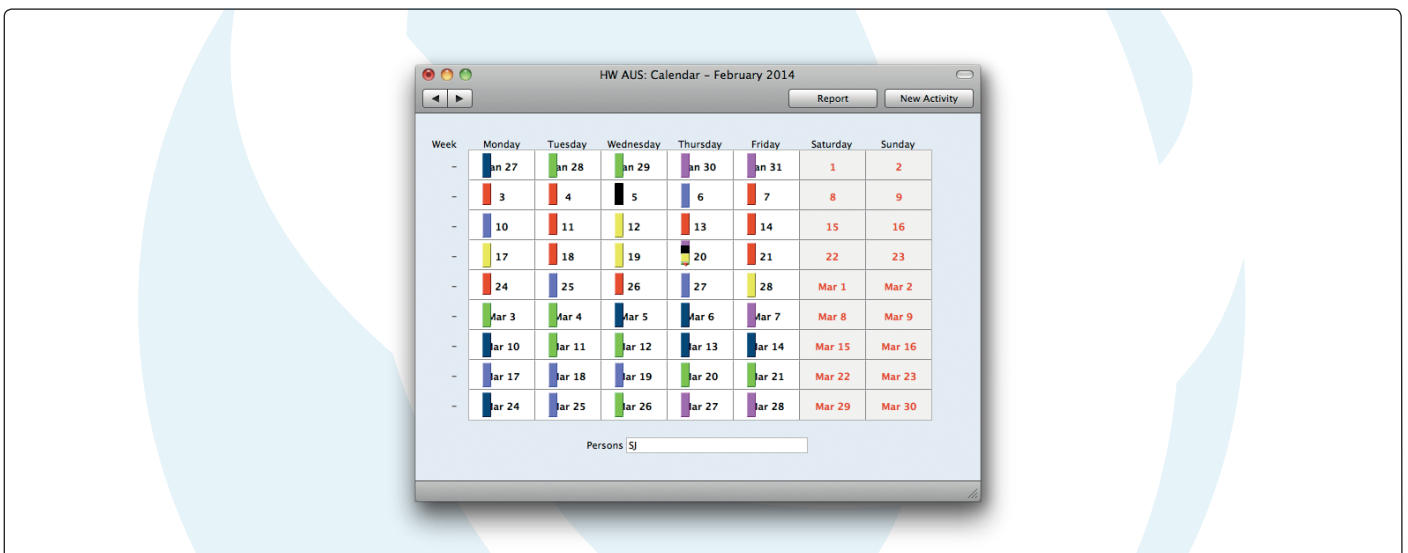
HW AUS: Calendar – February 2014

Report

New Activity

| Week | Monday | Tuesday | Wednesday | Thursday | Friday | Saturday | Sunday |
|---|---|---|---|---|---|---|---|
| – | an 27 | an 28 | an 29 | an 30 | an 31 | 1 | 2 |
| – | 3 | 4 | 5 | 6 | 7 | 8 | 9 |
| – | 10 | 11 | 12 | 13 | 14 | 15 | 16 |
| – | 17 | 18 | 19 | 20 | 21 | 22 | 23 |
| – | 24 | 25 | 26 | 27 | 28 | Mar 1 | Mar 2 |
| – | Mar 3 | Mar 4 | Mar 5 | Mar 6 | Mar 7 | Mar 8 | Mar 9 |
| – | Mar 10 | Mar 11 | Mar 12 | Mar 13 | Mar 14 | Mar 15 | Mar 16 |
| – | Mar 17 | Mar 18 | Mar 19 | Mar 20 | Mar 21 | Mar 22 | Mar 23 |
| – | Mar 24 | Mar 25 | Mar 26 | Mar 27 | Mar 28 | Mar 29 | Mar 30 |

Persons SJ